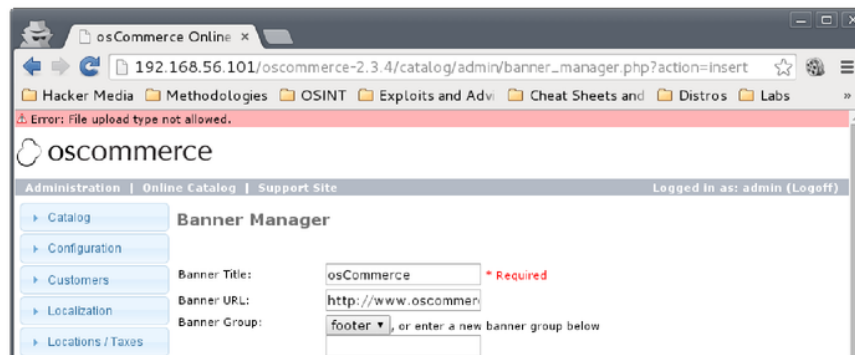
osCommerce Online ×

192.168.56.101/oscommerce-2.3.4/catalog/admin/banner_manager.php?action=insert

Hacker Media Methodologies OSINT Exploits and Adv Cheat Sheets and Distros Labs »

⚠ Error: File upload type not allowed.

oscommerce

Administration | Online Catalog | Support Site

Logged in as: admin (Logoff)

Catalog

Configuration

Customers

Localization

Locations / Taxes

Banner Manager

Banner Title: osCommerce * Required

Banner URL: http://www.oscommer

Banner Group: footer ▾ , or enter a new banner group below